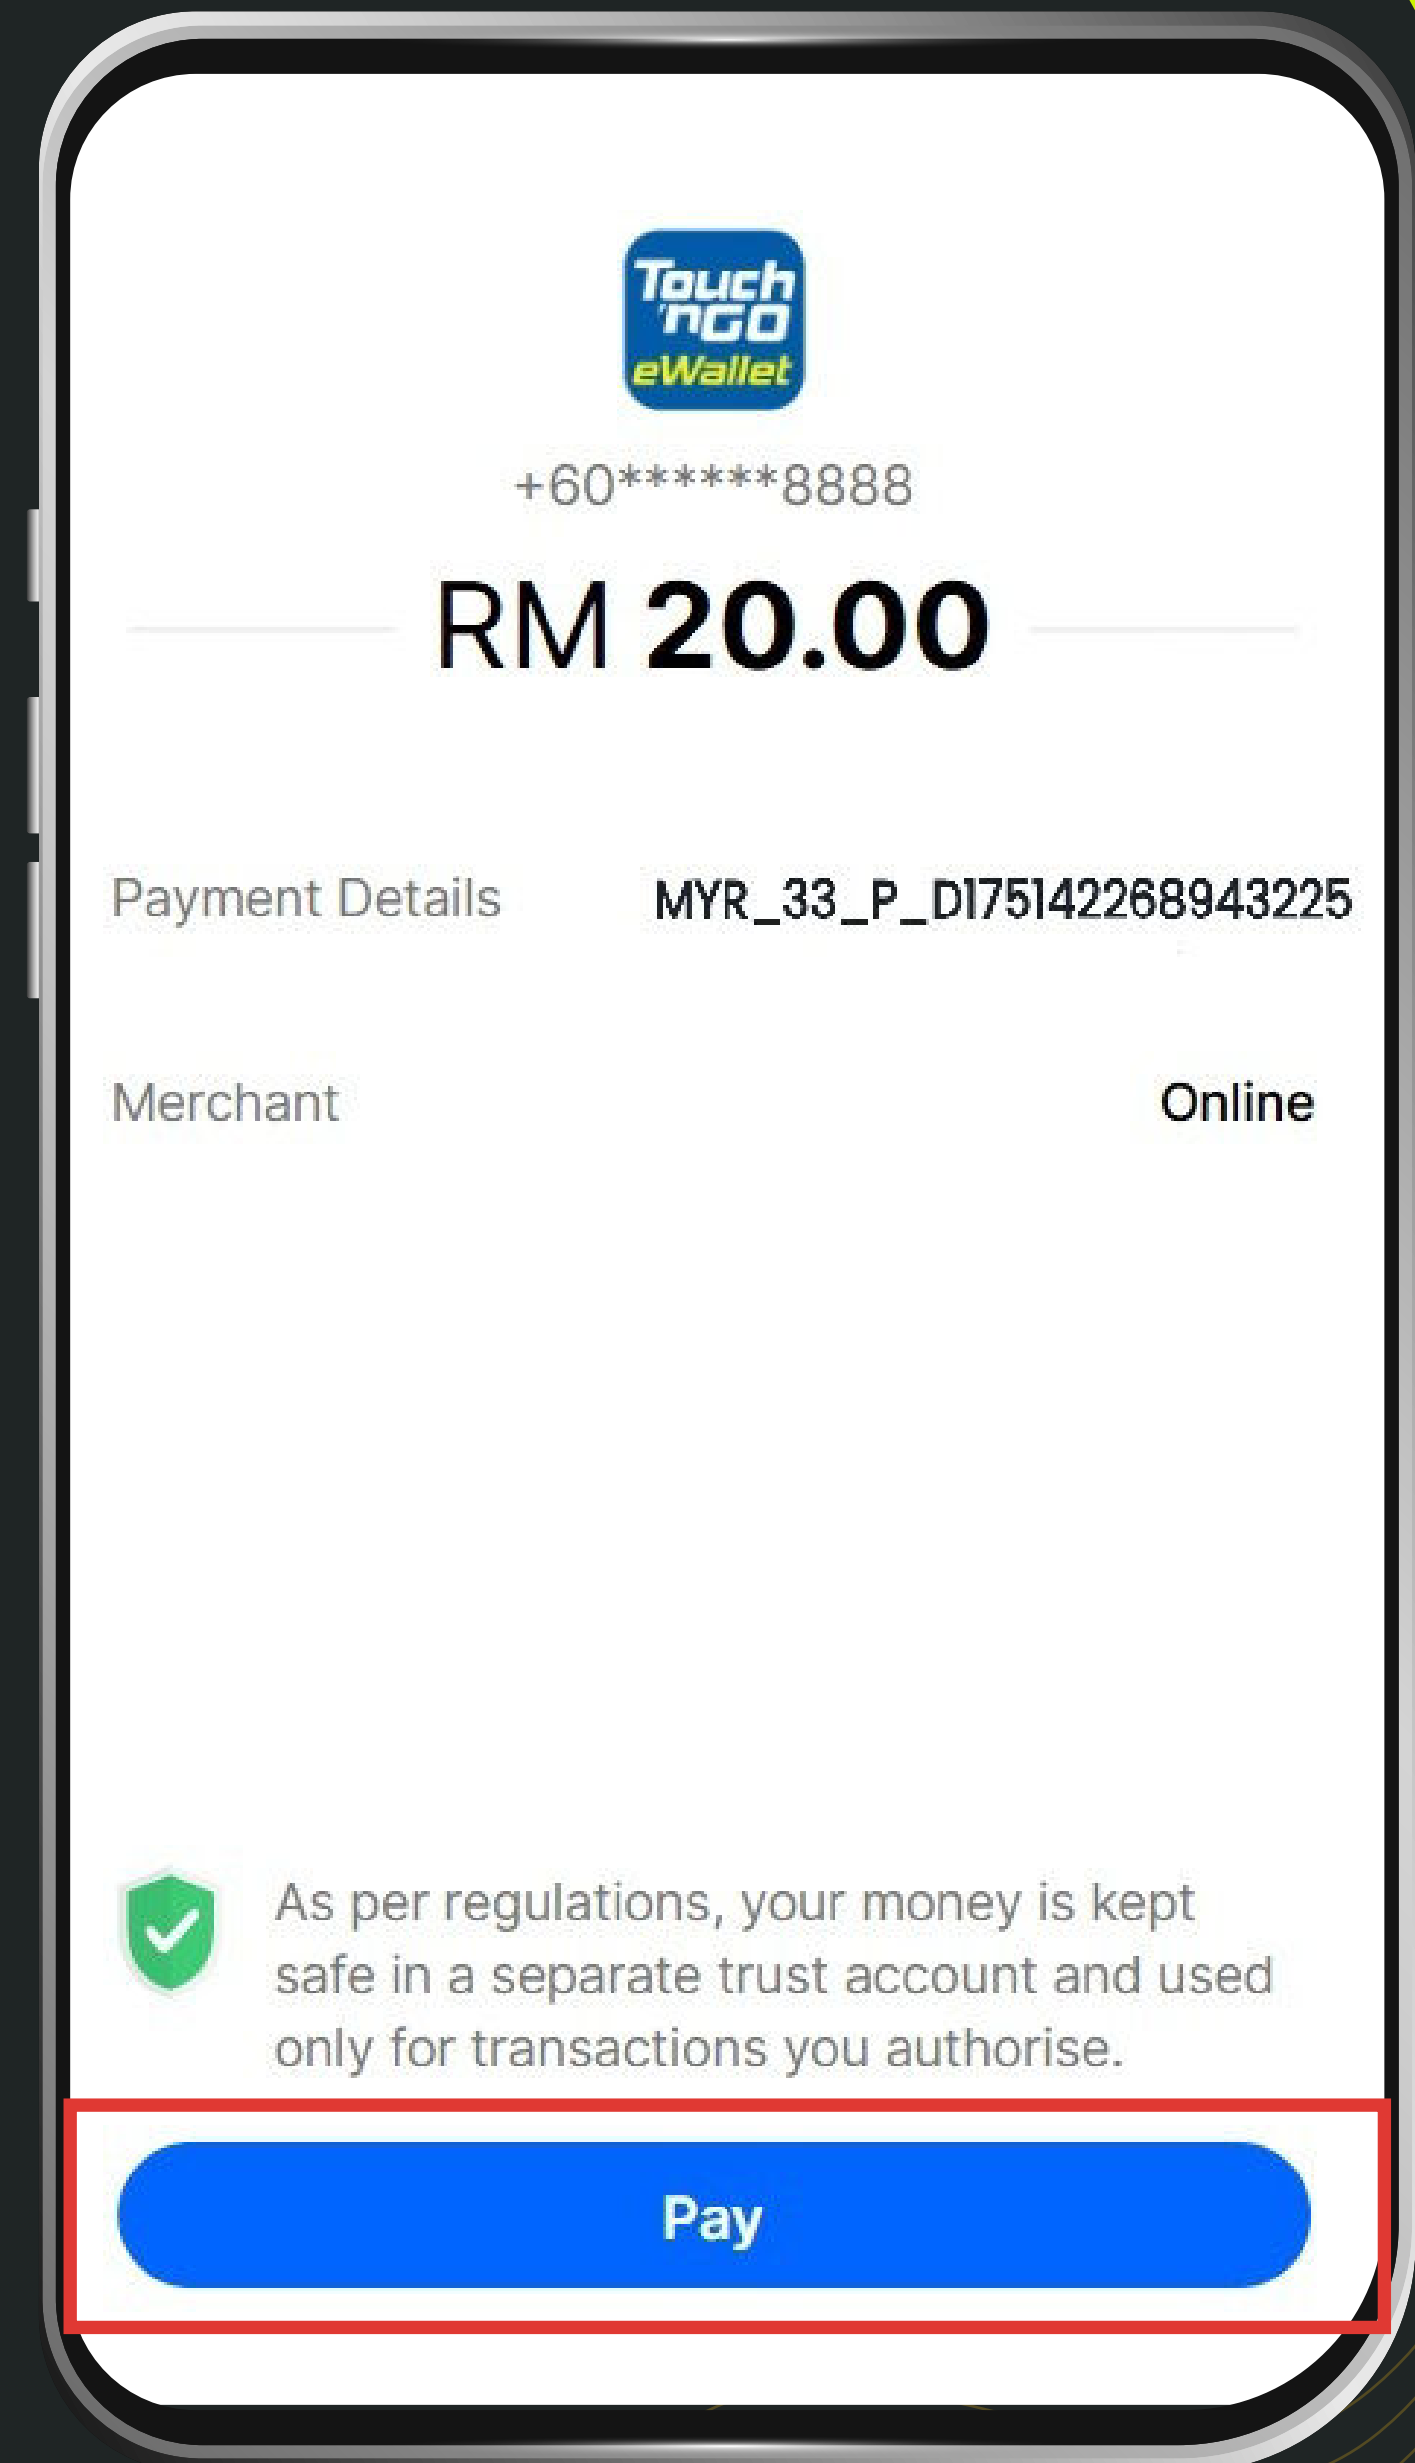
Touch 'n Go eWallet

+60******8888

RM 20.00

Payment Details MYR_33_P_D175142268943225

Merchant Online

As per regulations, your money is kept safe in a separate trust account and used only for transactions you authorise.

Pay